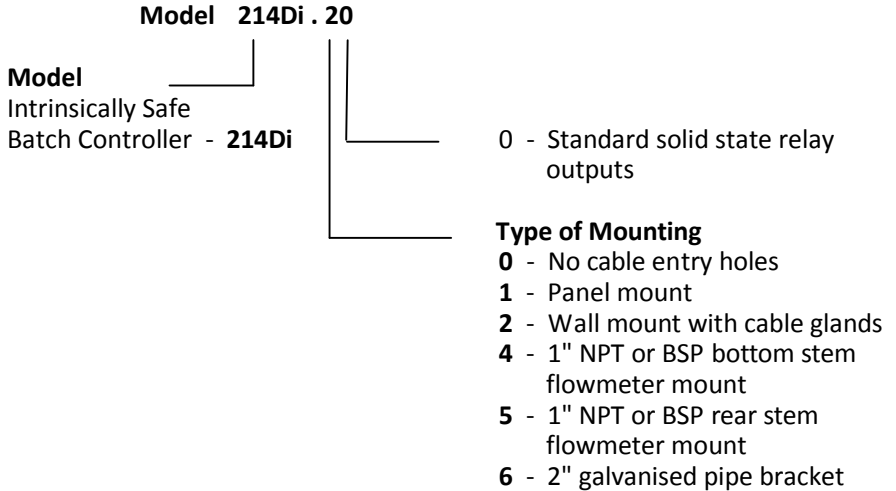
**Model 214Di . 20**

**Model**
Intrinsically Safe
Batch Controller - **214Di**

0 - Standard solid state relay outputs

**Type of Mounting**
**0** - No cable entry holes
**1** - Panel mount
**2** - Wall mount with cable glands
**4** - 1" NPT or BSP bottom stem flowmeter mount
**5** - 1" NPT or BSP rear stem flowmeter mount
**6** - 2" galvanised pipe bracket